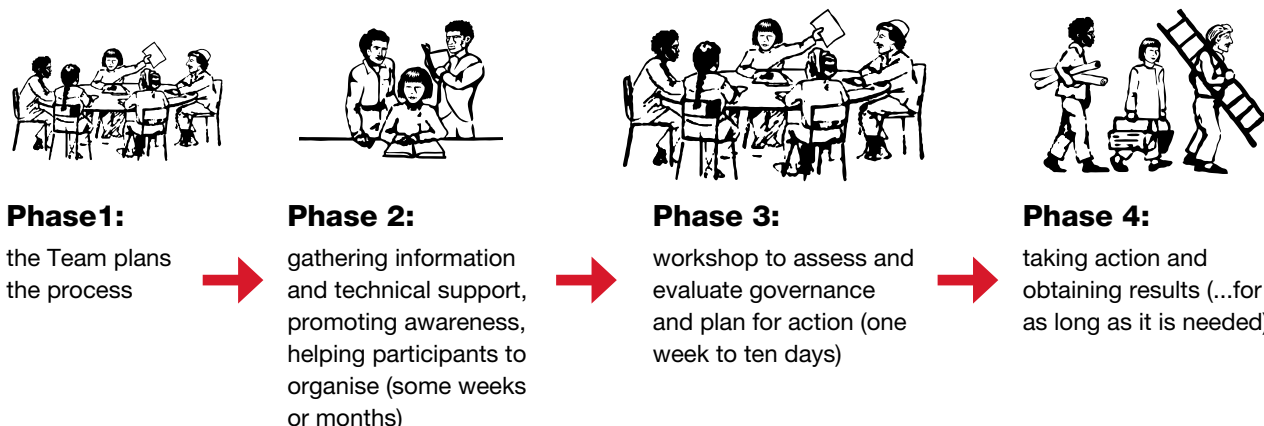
Phase1:
the Team plans the process

Phase 2:
gathering information and technical support, promoting awareness, helping participants to organise (some weeks or months)

Phase 3:
workshop to assess and evaluate governance and plan for action (one week to ten days)

Phase 4:
taking action and obtaining results (...for as long as it is needed)